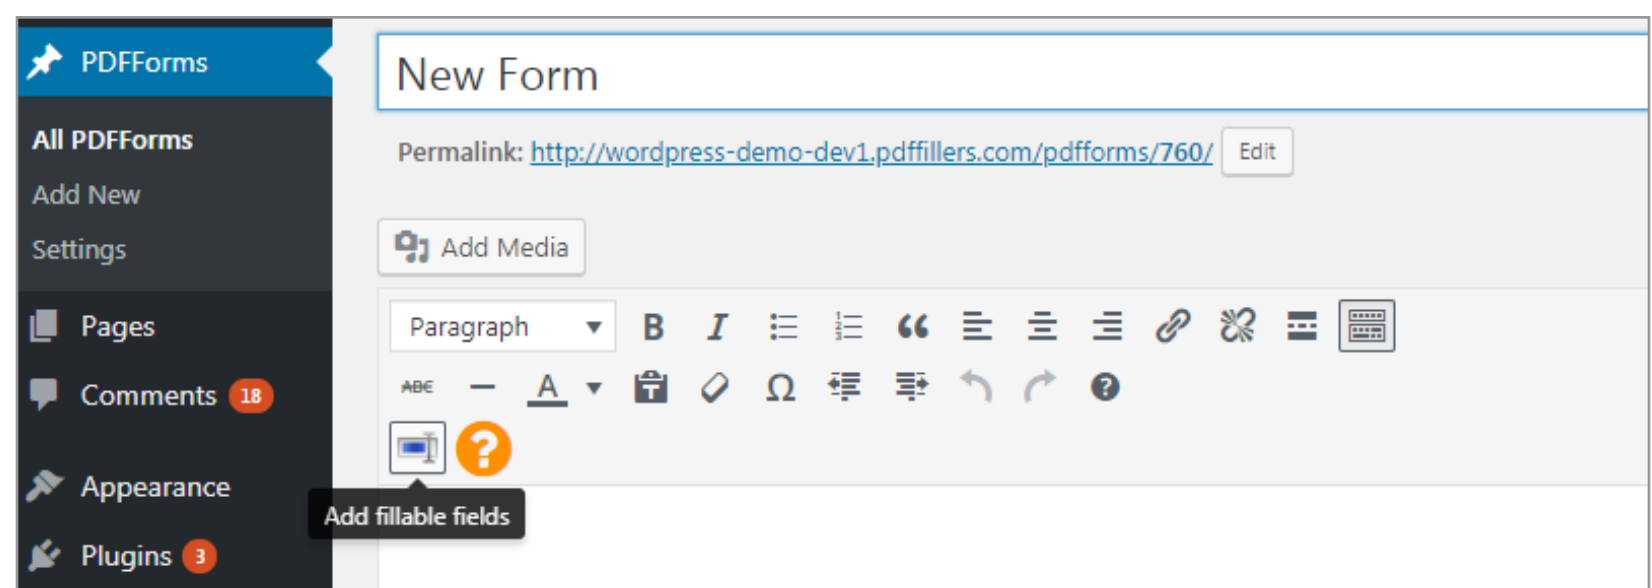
PDFForms

All PDFForms

Add New

Settings

Pages

Comments 18

Appearance

Plugins 3

New Form

Permalink: http://wordpress-demo-dev1.pdffillers.com/pdfforms/760/ Edit

Add Media

Paragraph

ABC

A

Ω

?

Add fillable fields